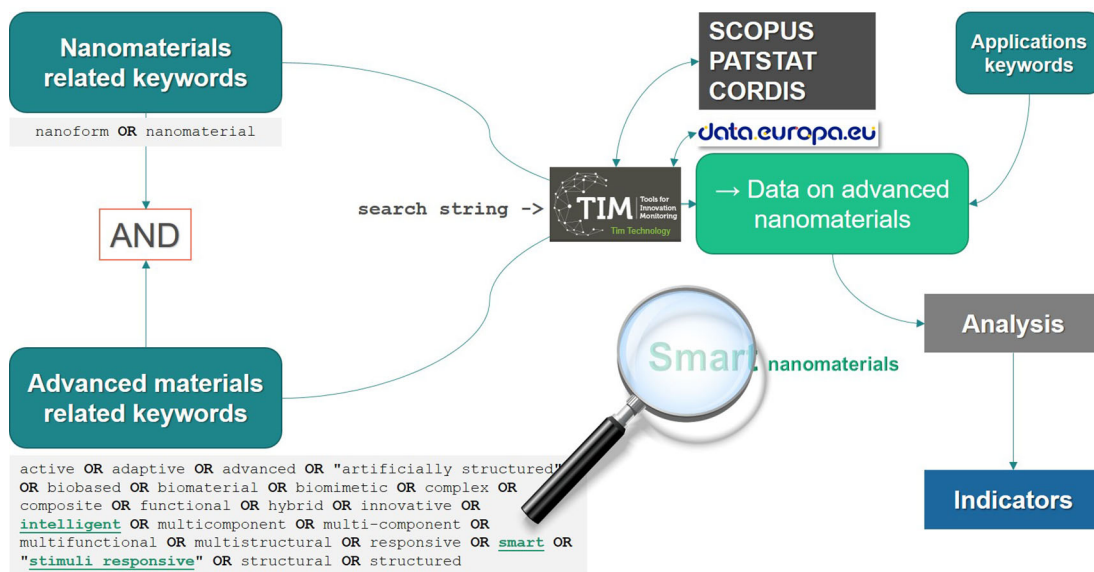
Nanomaterials related keywords

nanoform OR nanomaterial

AND

Advanced materials related keywords

active OR adaptive OR advanced OR "artificially structured" OR biobased OR biomaterial OR biomimetic OR complex OR composite OR functional OR hybrid OR innovative OR intelligent OR multicomponent OR multi-component OR multifunctional OR multistructural OR responsive OR smart OR "stimuli responsive" OR structural OR structured

search string ->

TIM Tools for Innovation Monitoring Tim Technology

SCOPUS
PATSTAT
CORDIS

data.europa.eu

Applications keywords

→ Data on advanced nanomaterials

Smart nanomaterials

Analysis

Indicators